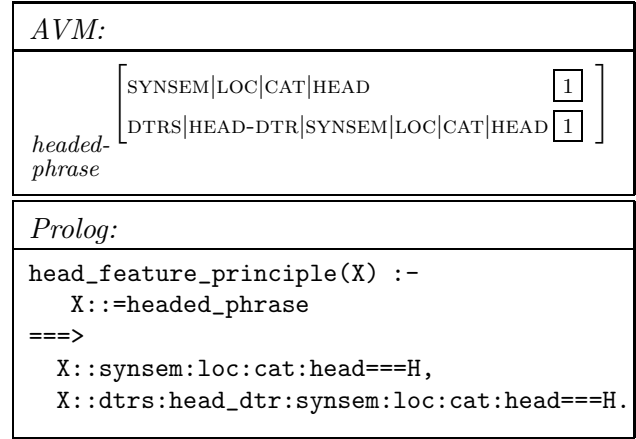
AVM:

headed-phrase
| SYNSEM\|LOC\|CAT\|HEAD | 1 |
|---|---|
| DTRS\|HEAD-DTR\|SYNSEM\|LOC\|CAT\|HEAD | 1 |

Prolog:

head_feature_principle(X) :-
X::=headed_phrase
===>
X::synsem:loc:cat:head===H,
X::dtrs:head_dtr:synsem:loc:cat:head===H.